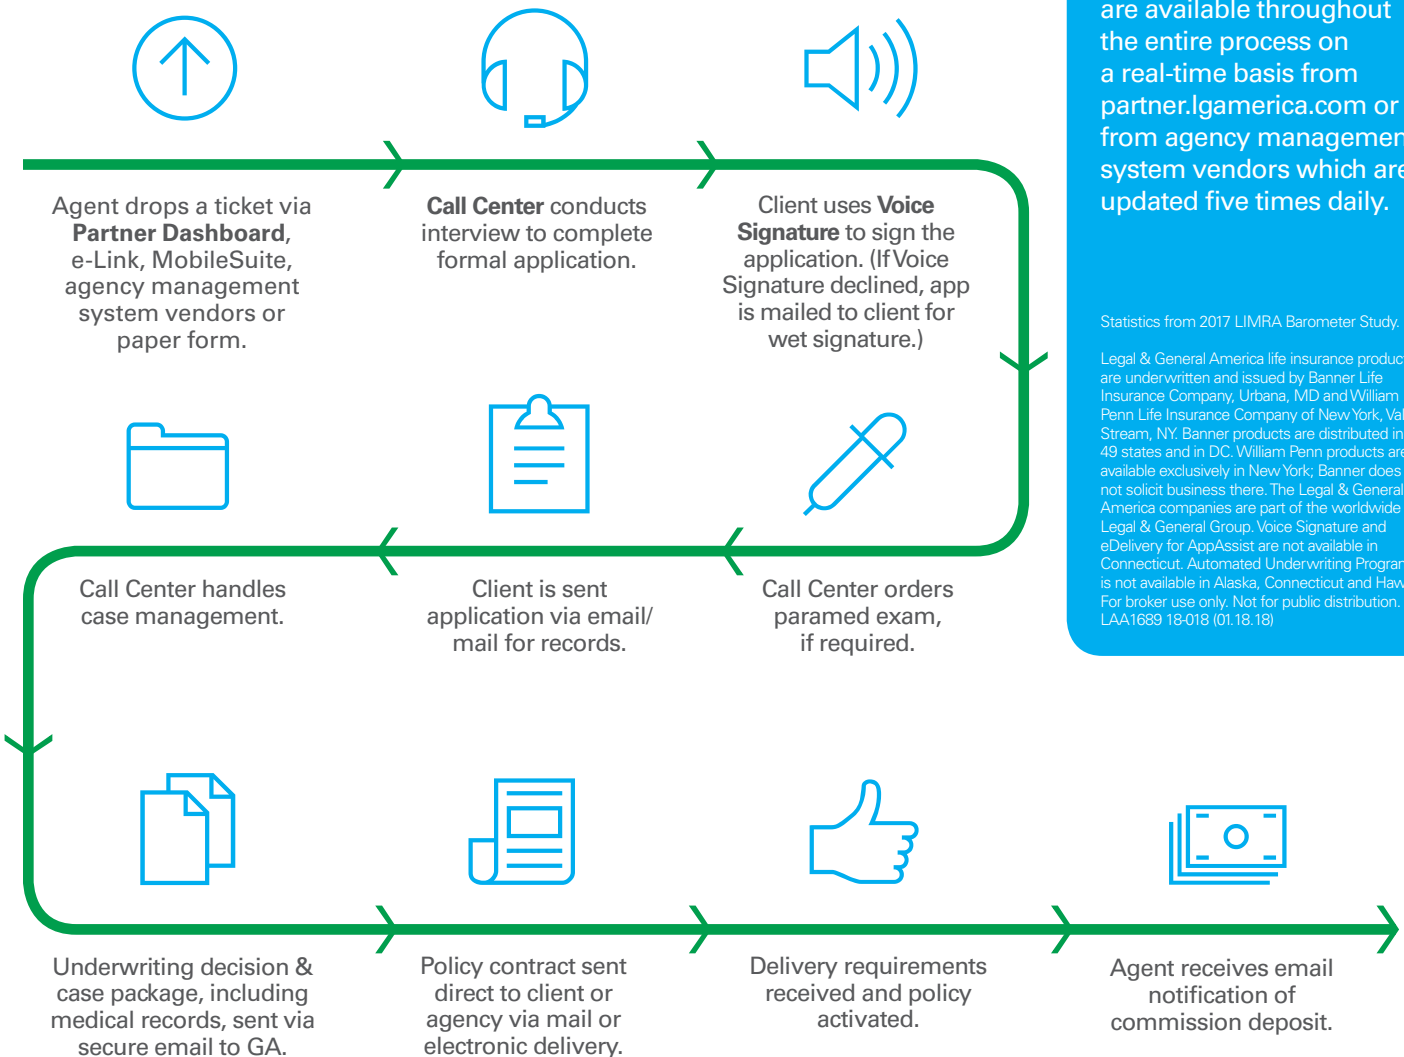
are available throughout the entire process on a real-time basis from partner.lgamerica.com or from agency managemen system vendors which are updated five times daily.

Statistics from 2017 LIMRA Barometer Study.

Legal & General America life insurance produc are underwritten and issued by Banner Life Insurance Company, Urbana, MD and William Penn Life Insurance Company of New York, Val Stream, NY. Banner products are distributed in 49 states and in DC. William Penn products are available exclusively in New York; Banner does not solicit business there. The Legal & General America companies are part of the worldwide Legal & General Group. Voice Signature and eDelivery for AppAssist are not available in Connecticut. Automated Underwriting Progran is not available in Alaska, Connecticut and Haw For broker use only. Not for public distribution. LAA1689 18-018 (01.18.18)

Agent drops a ticket via **Partner Dashboard**, e-Link, MobileSuite, agency management system vendors or paper form.

**Call Center** conducts interview to complete formal application.

Client uses **Voice Signature** to sign the application. (If Voice Signature declined, app is mailed to client for wet signature.)

Call Center handles case management.

Client is sent application via email/ mail for records.

Call Center orders paramed exam, if required.

Underwriting decision & case package, including medical records, sent via secure email to GA.

Policy contract sent direct to client or agency via mail or electronic delivery.

Delivery requirements received and policy activated.

Agent receives email notification of commission deposit.